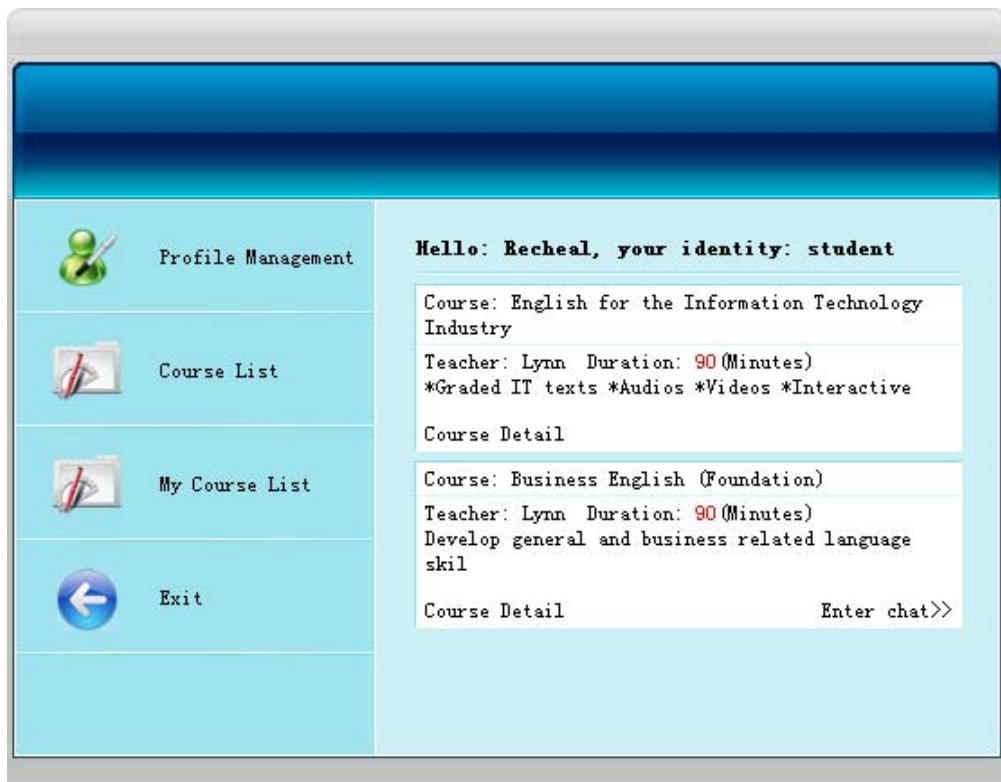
Profile Management

Course List

My Course List

Exit

Hello: Recheal, your identity: student

Course: English for the Information Technology Industry

Teacher: Lynn Duration: 90 (Minutes)
*Graded IT texts *Audios *Videos *Interactive

Course Detail

Course: Business English (Foundation)

Teacher: Lynn Duration: 90 (Minutes)
Develop general and business related language skil

Course Detail

Enter chat>>